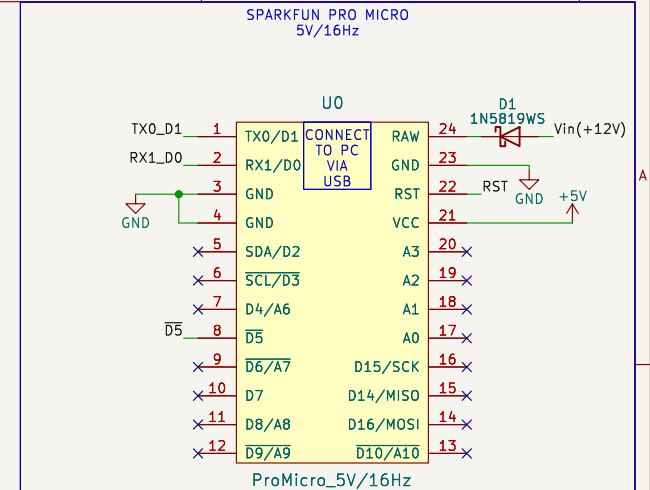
SPARKFUN PRO MICRO
5V/16Hz

U0

D1
1N5819WS

TX0_D1 1 TX0/D1
RX1_D0 2 RX1/D0
3 GND
GND
4 GND
5 SDA/D2
6 $\overline{SCL/D3}$
7 D4/A6
$\overline{D5}$ 8 $\overline{D5}$
9 $\overline{D6/A7}$
10 D7
11 D8/A8
12 $\overline{D9/A9}$

CONNECT TO PC VIA USB

RAW 24 Vin(+12V)
GND 23
GND
RST 22 RST
+5V
VCC 21
A3 20
A2 19
A1 18
A0 17
D15/SCK 16
D14/MISO 15
D16/MOSI 14
$\overline{D10/A10}$ 13

A

ProMicro_5V/16Hz